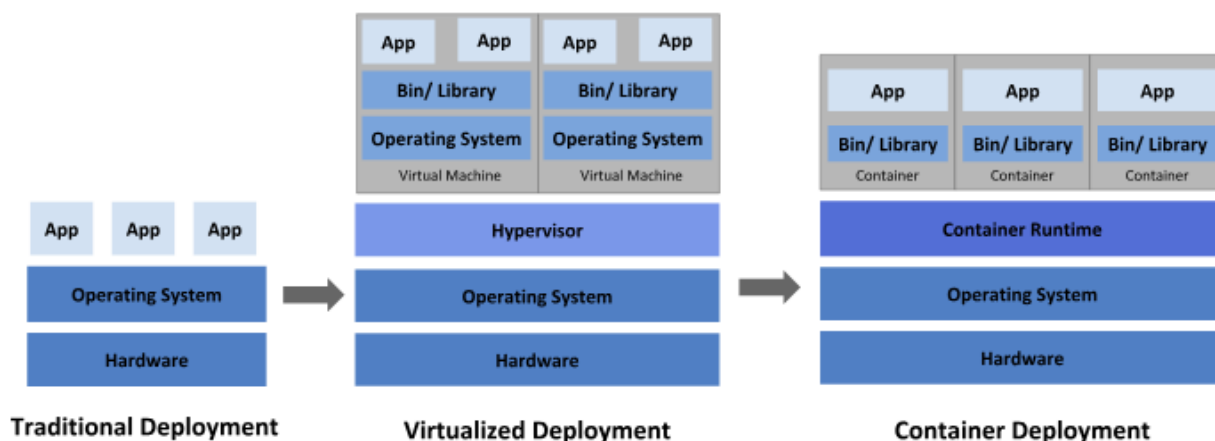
App App App

Operating System

Hardware

Traditional Deployment

App App App App

Bin/ Library Bin/ Library

Operating System Operating System

Virtual Machine Virtual Machine

Hypervisor

Operating System

Hardware

Virtualized Deployment

App App App

Bin/ Library Bin/ Library Bin/ Library

Container Container Container

Container Runtime

Operating System

Hardware

Container Deployment